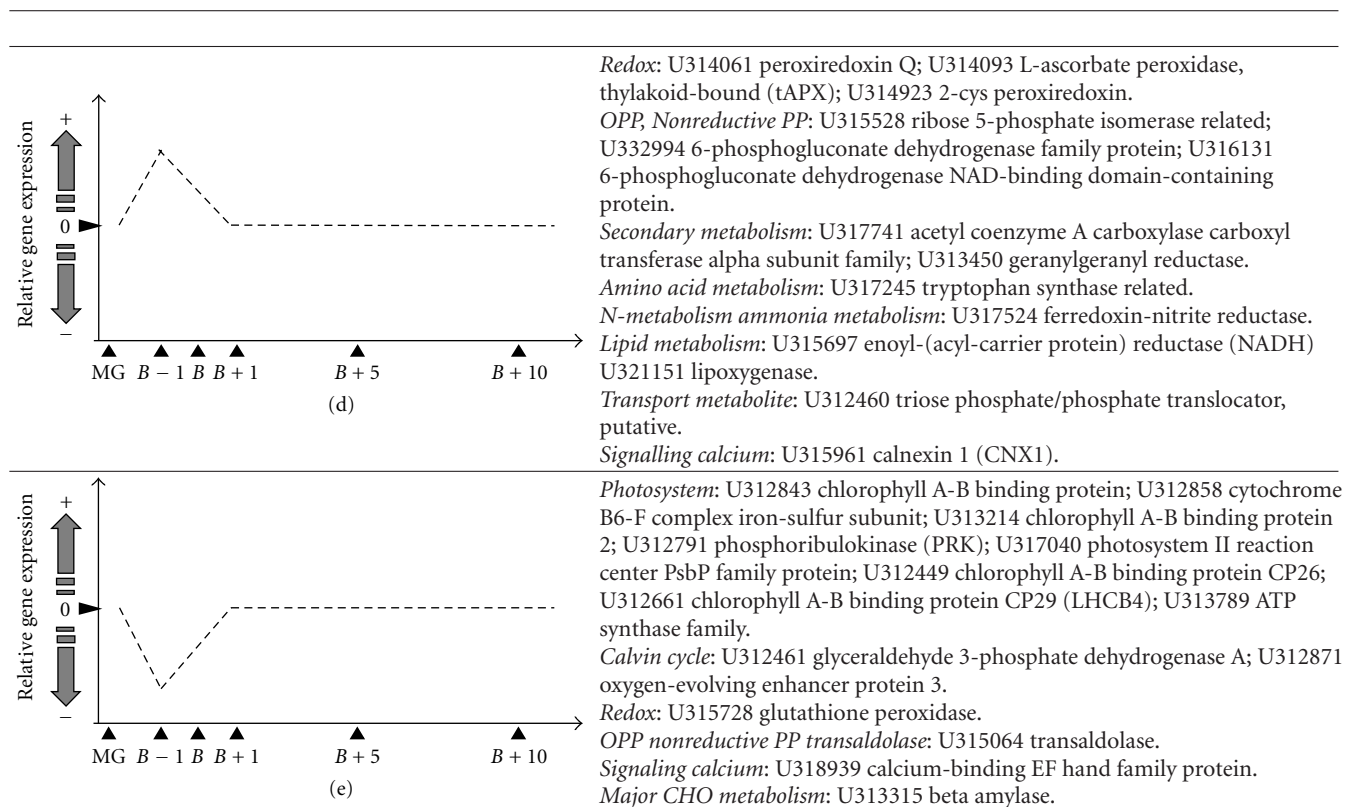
Relative gene expression

+

0

−

MG $B-1$ $B$ $B+1$ $B+5$ $B+10$

(d)

*Redox*: U314061 peroxiredoxin Q; U314093 L-ascorbate peroxidase, thylakoid-bound (tAPX); U314923 2-cys peroxiredoxin.
*OPP, Nonreductive PP*: U315528 ribose 5-phosphate isomerase related; U332994 6-phosphogluconate dehydrogenase family protein; U316131 6-phosphogluconate dehydrogenase NAD-binding domain-containing protein.
*Secondary metabolism*: U317741 acetyl coenzyme A carboxylase carboxyl transferase alpha subunit family; U313450 geranylgeranyl reductase.
*Amino acid metabolism*: U317245 tryptophan synthase related.
*N-metabolism ammonia metabolism*: U317524 ferredoxin-nitrite reductase.
*Lipid metabolism*: U315697 enoyl-(acyl-carrier protein) reductase (NADH) U321151 lipoxygenase.
*Transport metabolite*: U312460 triose phosphate/phosphate translocator, putative.
*Signalling calcium*: U315961 calnexin 1 (CNX1).

Relative gene expression

+

0

−

MG $B-1$ $B$ $B+1$ $B+5$ $B+10$

(e)

*Photosystem*: U312843 chlorophyll A-B binding protein; U312858 cytochrome B6-F complex iron-sulfur subunit; U313214 chlorophyll A-B binding protein 2; U312791 phosphoribulokinase (PRK); U317040 photosystem II reaction center PsbP family protein; U312449 chlorophyll A-B binding protein CP26; U312661 chlorophyll A-B binding protein CP29 (LHCB4); U313789 ATP synthase family.
*Calvin cycle*: U312461 glyceraldehyde 3-phosphate dehydrogenase A; U312871 oxygen-evolving enhancer protein 3.
*Redox*: U315728 glutathione peroxidase.
*OPP nonreductive PP transaldolase*: U315064 transaldolase.
*Signaling calcium*: U318939 calcium-binding EF hand family protein.
*Major CHO metabolism*: U313315 beta amylase.